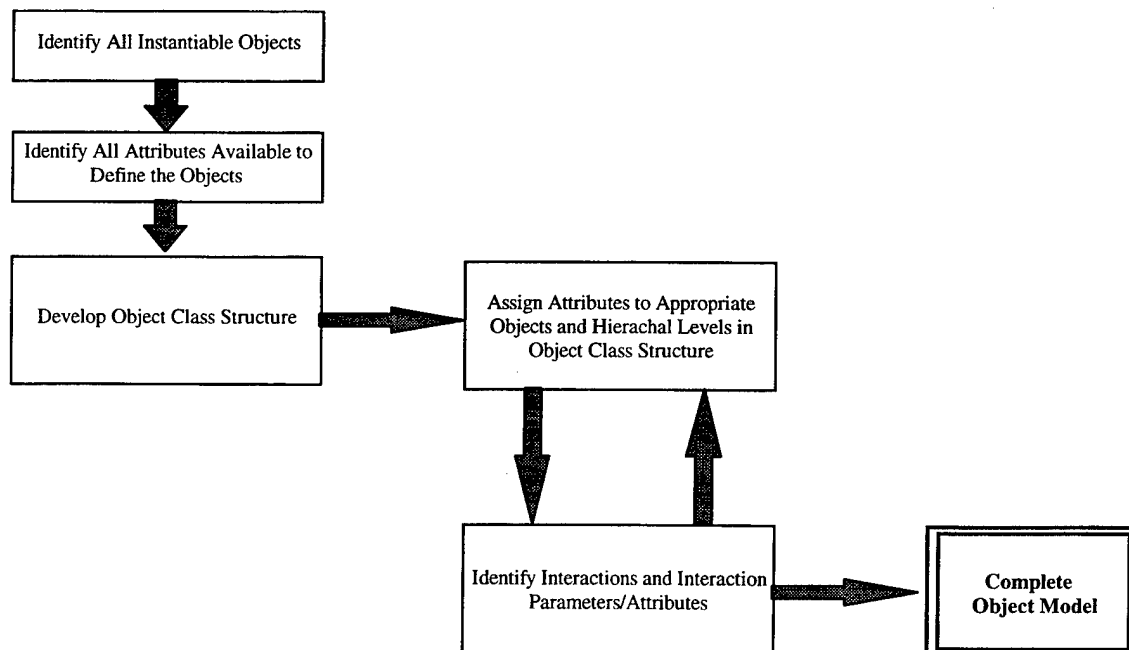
Identify All Instantiable Objects

Identify All Attributes Available to Define the Objects

Develop Object Class Structure

Assign Attributes to Appropriate Objects and Hierachal Levels in Object Class Structure

Identify Interactions and Interaction Parameters/Attributes

Complete Object Model